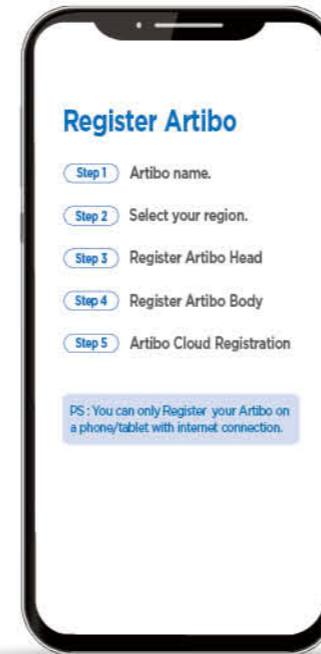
Register Artibo

Step 1 Artibo name.

Step 2 Select your region.

Step 3 Register Artibo Head

Step 4 Register Artibo Body

Step 5 Artibo Cloud Registration

PS : You can only Register your Artibo on a phone/tablet with internet connection.